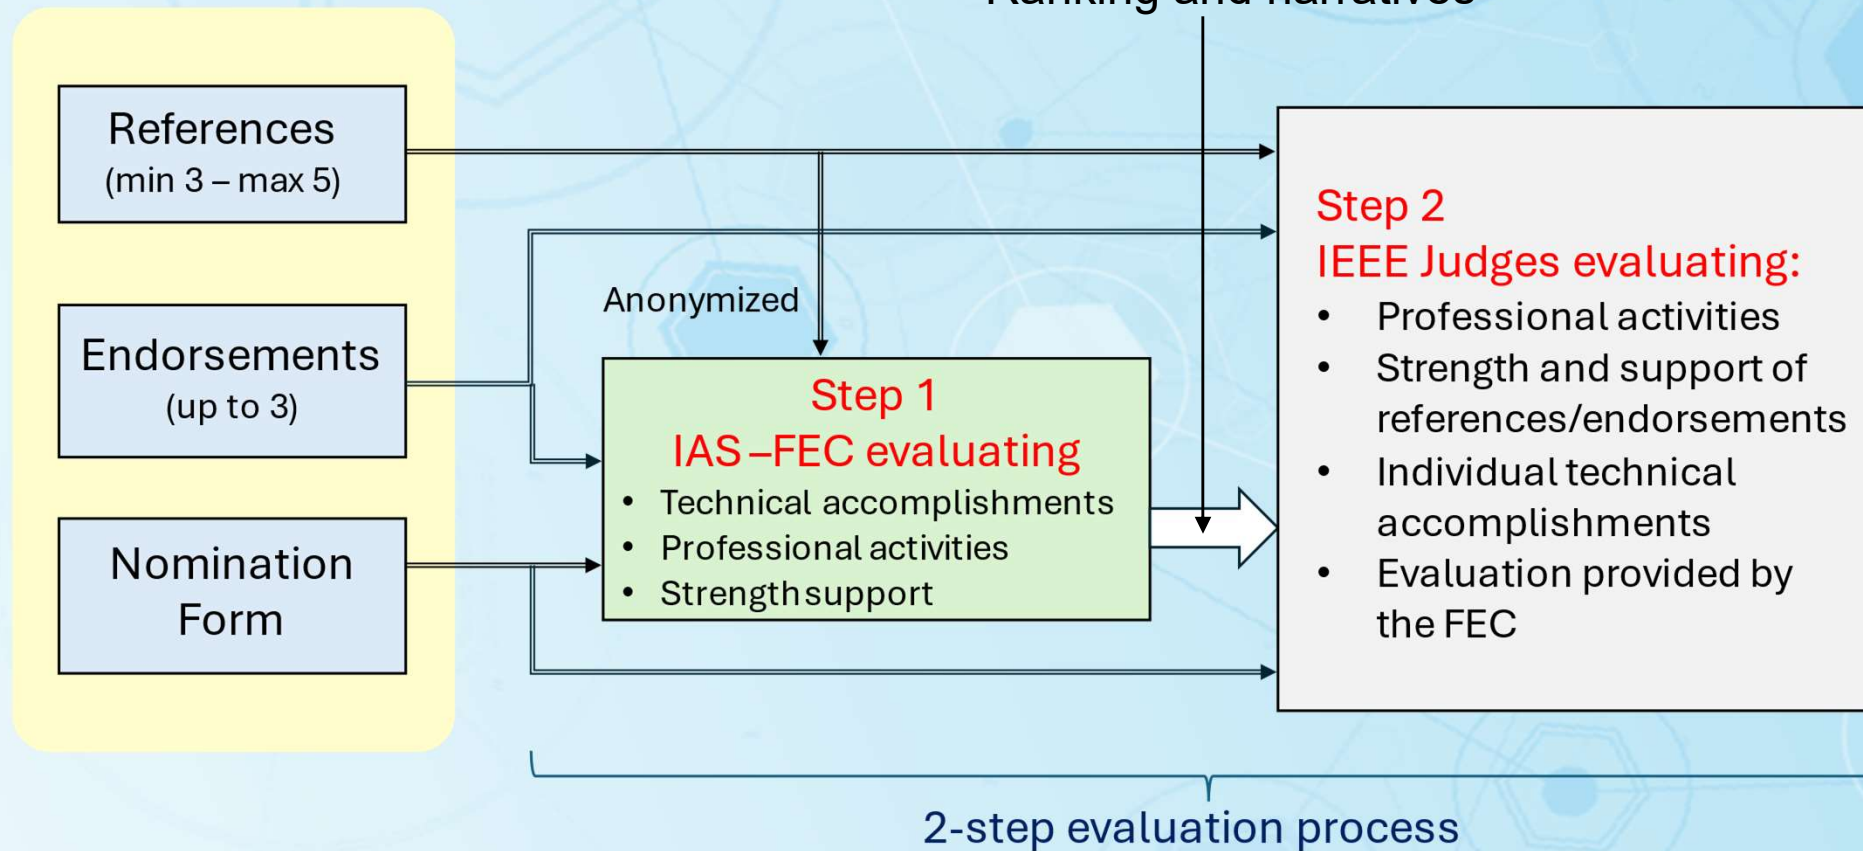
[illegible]

References
(min 3 – max 5)

Endorsements
(up to 3)

Nomination Form

Anonymized

Step 1
IAS –FEC evaluating
• Technical accomplishments
• Professional activities
• Strength support

Step 2
IEEE Judges evaluating:
• Professional activities
• Strength and support of references/endorsements
• Individual technical accomplishments
• Evaluation provided by the FEC

2-step evaluation process